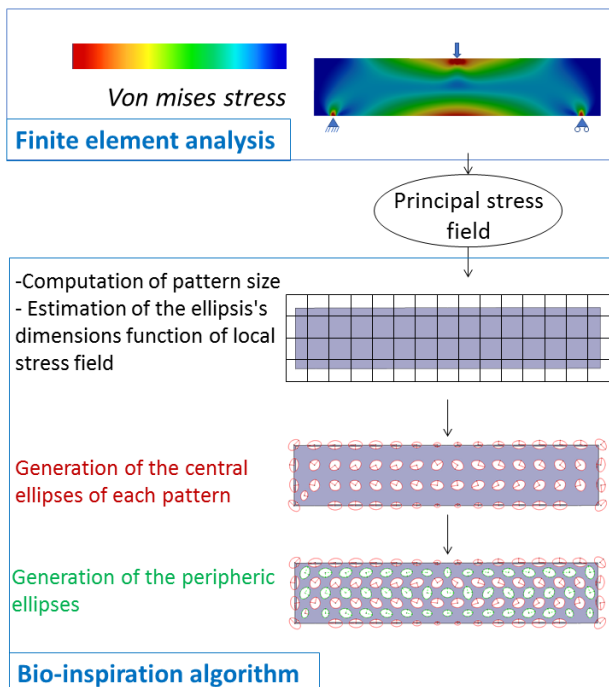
Von mises stress

Finite element analysis

Principal stress field

-Computation of pattern size
- Estimation of the ellipsis's dimensions function of local stress field

Generation of the central ellipses of each pattern

Generation of the peripheric ellipses

Bio-inspiration algorithm